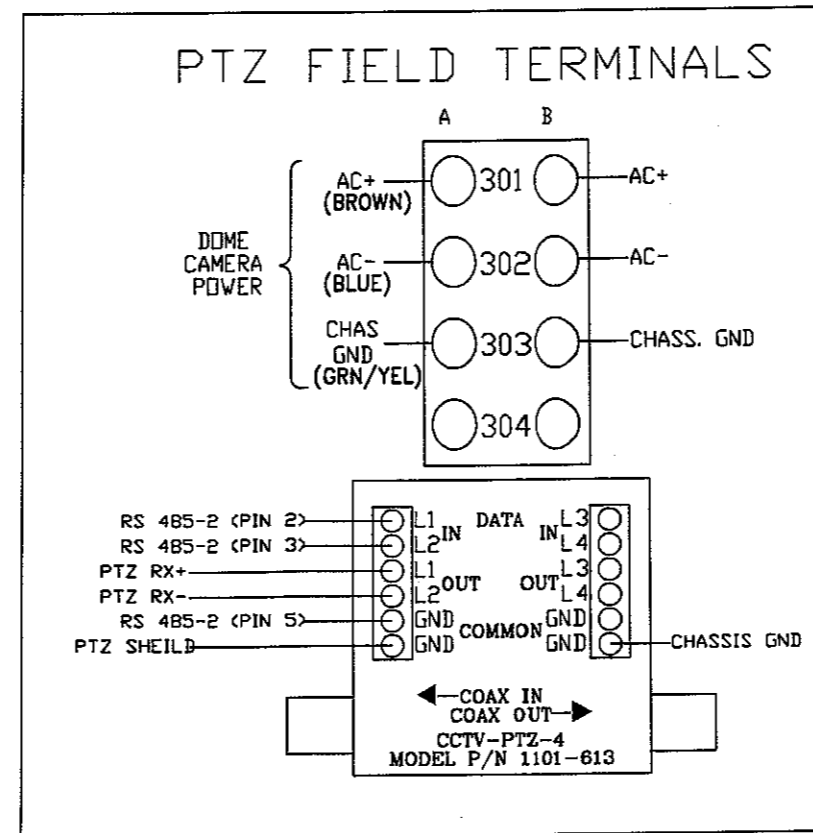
PTZ FIELD TERMINALS

A B

DOME CAMERA POWER

AC+ (BROWN) 301 AC+

AC- (BLUE) 302 AC-

CHAS GND (GRN/YEL) 303 CHASS. GND

304

RS 485-2 (PIN 2) L1 IN
RS 485-2 (PIN 3) L2
PTZ RX+ L1 OUT
PTZ RX- L2
RS 485-2 (PIN 5) GND
PTZ SHEILD GND COMMON

DATA
IN L3
L4
OUT L3
L4
GND
GND CHASSIS GND

COAX IN
COAX OUT

CCTV-PTZ-4
MODEL P/N 1101-613